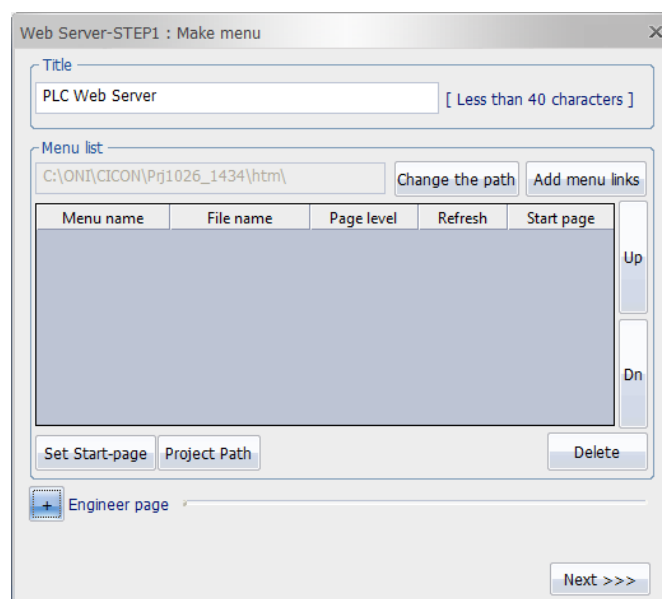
Web Server-STEP1 : Make menu

Title

PLC Web Server

[ Less than 40 characters ]

Menu list

C:\ONI\CICON\Prj1026_1434\htm\

Change the path

Add menu links

| Menu name | File name | Page level | Refresh | Start page |
|---|---|---|---|---|

Up

Dn

Set Start-page

Project Path

Delete

+ Engineer page

Next >>>